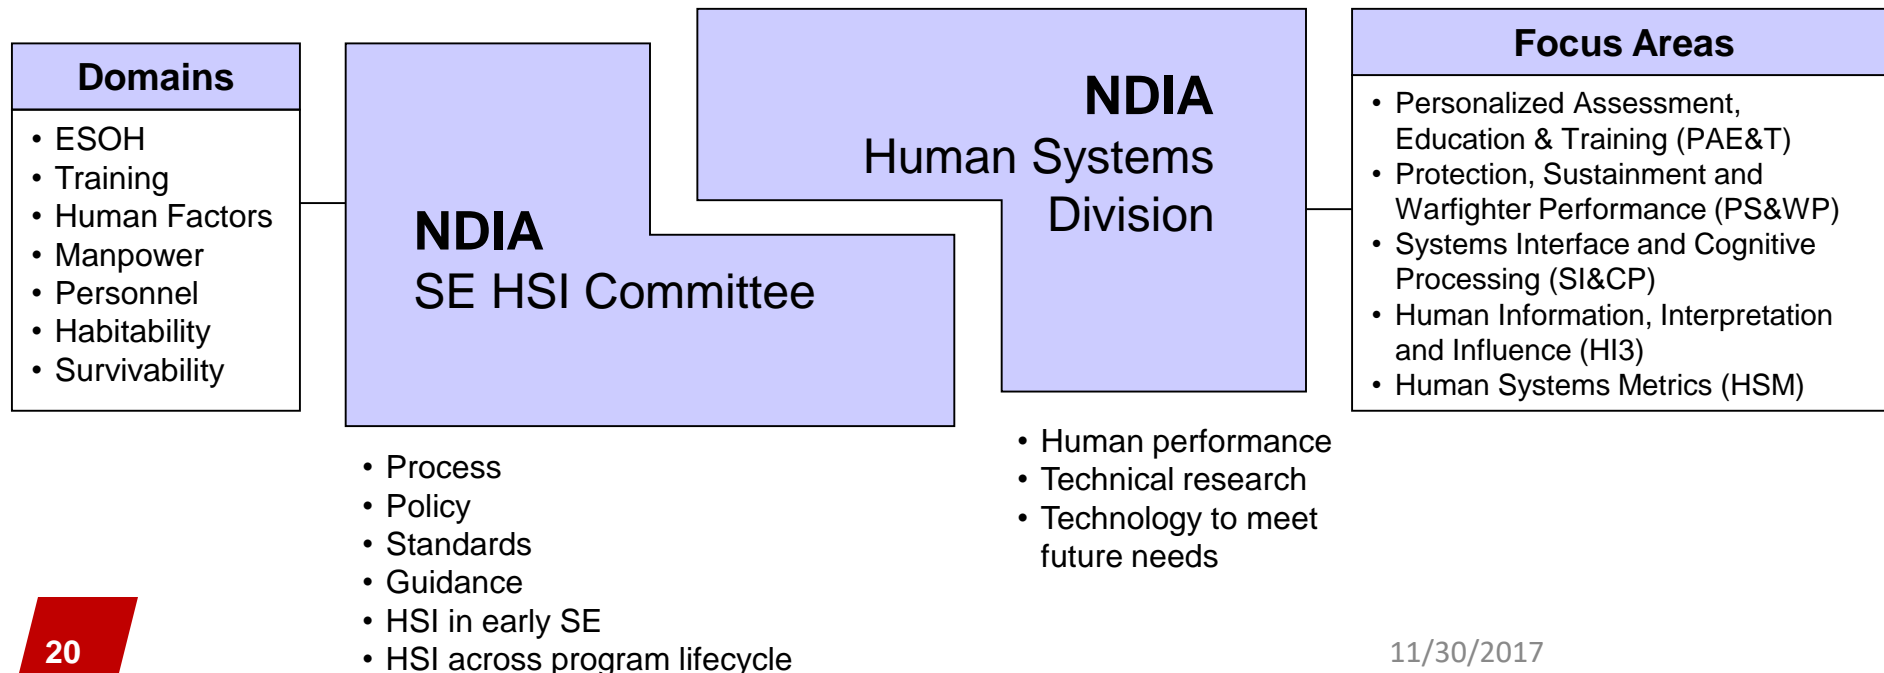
Domains

- ESOH
- Training
- Human Factors
- Manpower
- Personnel
- Habitability
- Survivability

NDIA
SE HSI Committee

- Process
- Policy
- Standards
- Guidance
- HSI in early SE
- HSI across program lifecycle

NDIA
Human Systems Division

- Human performance
- Technical research
- Technology to meet future needs

Focus Areas

- Personalized Assessment, Education & Training (PAE&T)
- Protection, Sustainment and Warfighter Performance (PS&WP)
- Systems Interface and Cognitive Processing (SI&CP)
- Human Information, Interpretation and Influence (HI3)
- Human Systems Metrics (HSM)

20

11/30/2017